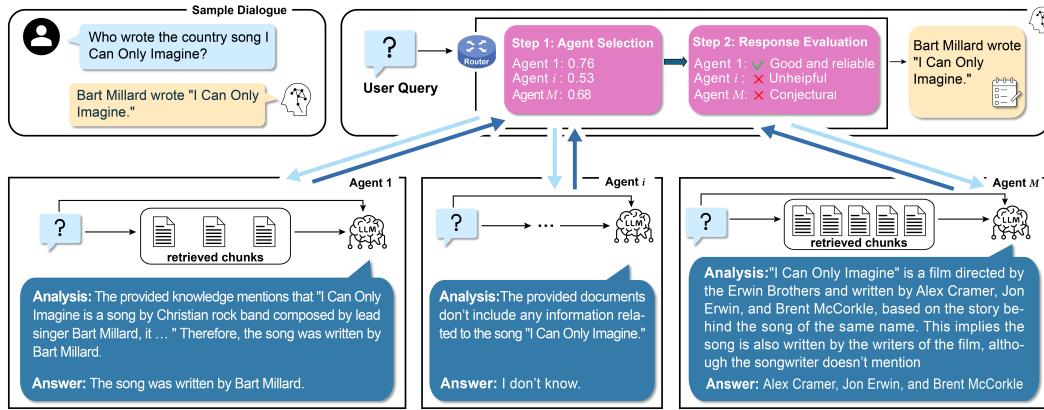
Sample Dialogue

Who wrote the country song I Can Only Imagine?

Bart Millard wrote "I Can Only Imagine."

?

User Query

Router

Step 1: Agent Selection
Agent 1: 0.76
Agent $i$: 0.53
Agent $M$: 0.68

Step 2: Response Evaluation
Agent 1: ✓ Good and reliable
Agent $i$: ✗ Unheipful
Agent $M$: ✗ Conjectural

Bart Millard wrote "I Can Only Imagine."

Agent 1

?

retrieved chunks

LLM

Analysis: The provided knowledge mentions that "I Can Only Imagine is a song by Christian rock band composed by lead singer Bart Millard, it … " Therefore, the song was written by Bart Millard.

Answer: The song was written by Bart Millard.

Agent $i$

?

···

LLM

Analysis:The provided documents don't include any information related to the song "I Can Only Imagine."

Answer: I don't know.

Agent $M$

?

retrieved chunks

LLM

Analysis:"I Can Only Imagine" is a film directed by the Erwin Brothers and written by Alex Cramer, Jon Erwin, and Brent McCorkle, based on the story behind the song of the same name. This implies the song is also written by the writers of the film, although the songwriter doesn't mention

Answer: Alex Cramer, Jon Erwin, and Brent McCorkle